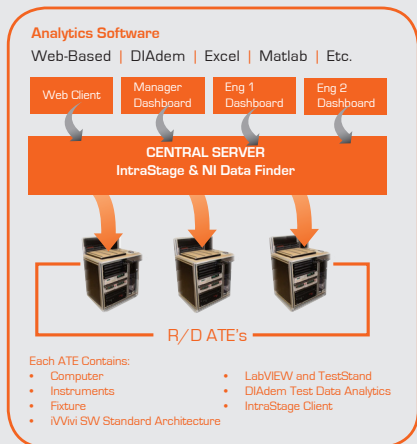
Analytics Software

Web-Based | DIAdem | Excel | Matlab | Etc.

Web Client

Manager Dashboard

Eng 1 Dashboard

Eng 2 Dashboard

CENTRAL SERVER
IntraStage & NI Data Finder

R/D ATE's

Each ATE Contains:

- Computer
- Instruments
- Fixture
- iVVivi SW Standard Architecture

- LabVIEW and TestStand
- DIAdem Test Data Analytics
- IntraStage Client